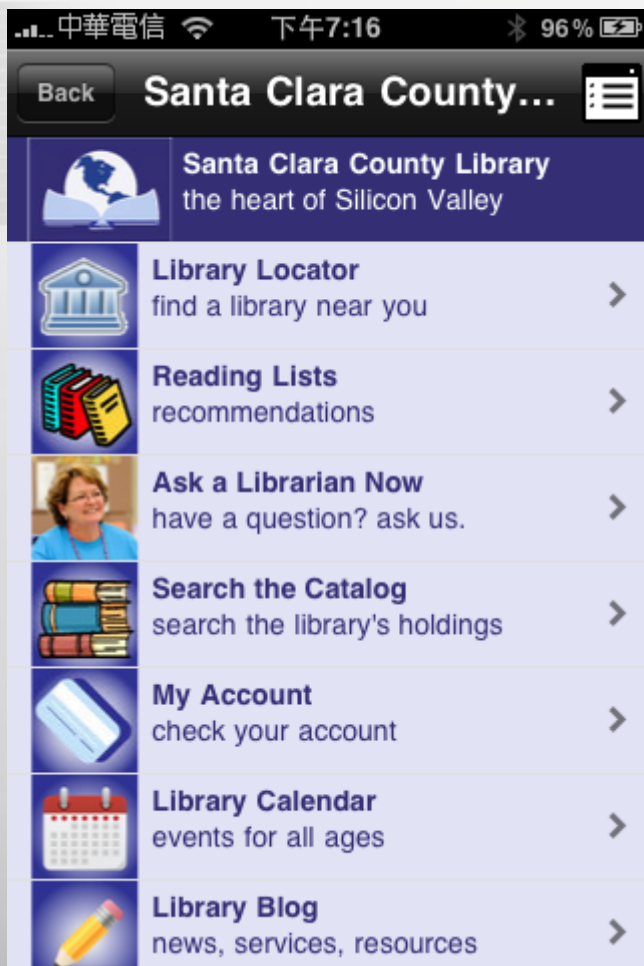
中華電信 下午7:16 96%

Back Santa Clara County...

Santa Clara County Library
the heart of Silicon Valley

Library Locator
find a library near you

Reading Lists
recommendations

Ask a Librarian Now
have a question? ask us.

Search the Catalog
search the library's holdings

My Account
check your account

Library Calendar
events for all ages

Library Blog
news, services, resources